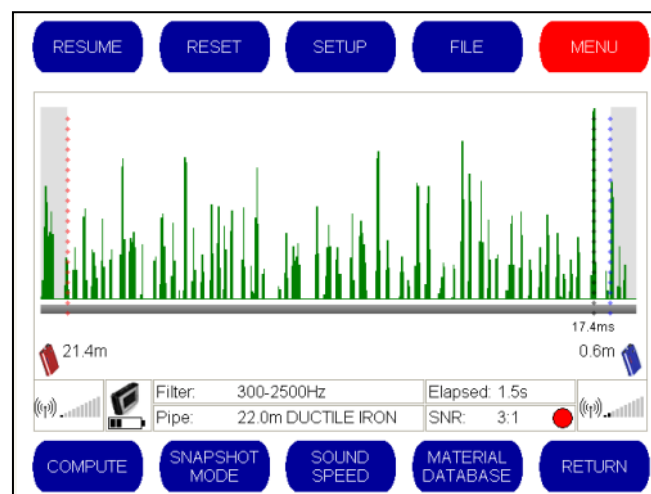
RESUME RESET SETUP FILE MENU

17.4ms

21.4m

0.6m

| Filter: | 300-2500Hz | Elapsed: 1.5s |
|---|---|---|
| Pipe: | 22.0m DUCTILE IRON | SNR: 3:1 |

COMPUTE SNAPSHOT MODE SOUND SPEED MATERIAL DATABASE RETURN